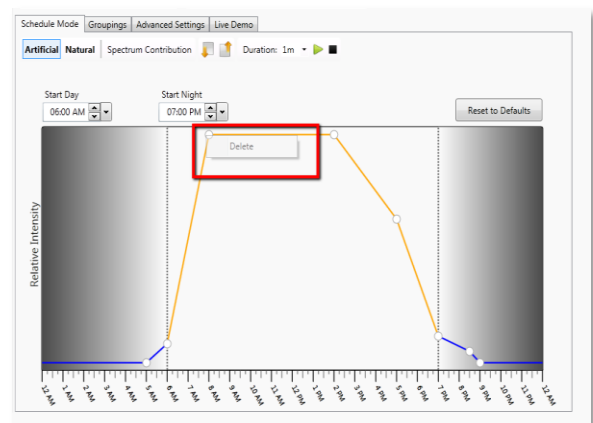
Schedule Mode | Groupings | Advanced Settings | Live Demo

Artificial Natural Spectrum Contribution Duration: 1m

Start Day
06:00 AM

Start Night
07:00 PM

Reset to Defaults

Delete

Relative Intensity

12 AM
1 AM
2 AM
3 AM
4 AM
5 AM
6 AM
7 AM
8 AM
9 AM
10 AM
11 AM
12 PM
1 PM
2 PM
3 PM
4 PM
5 PM
6 PM
7 PM
8 PM
9 PM
10 PM
11 PM
12 AM